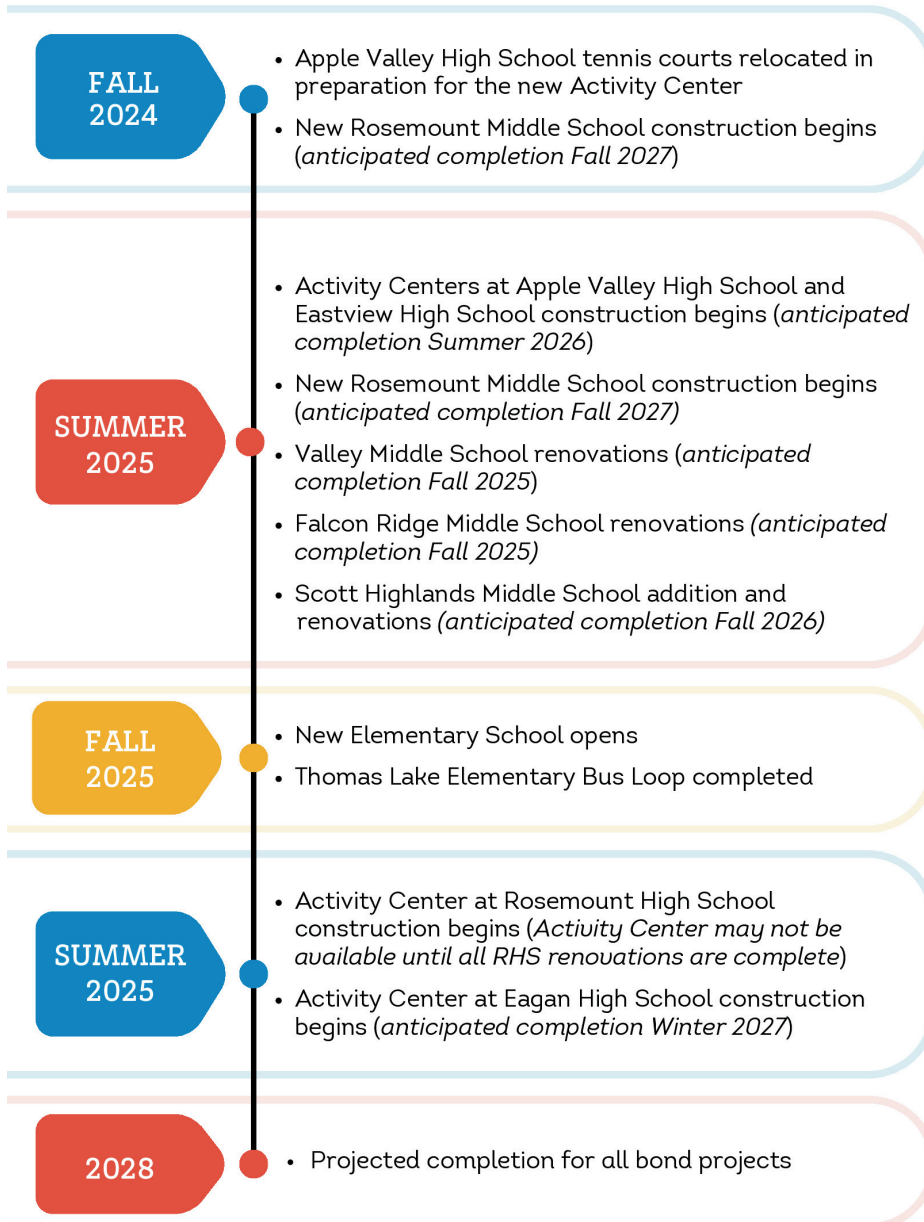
FALL 2024

• Apple Valley High School tennis courts relocated in preparation for the new Activity Center

• New Rosemount Middle School construction begins (*anticipated completion Fall 2027*)

SUMMER 2025

• Activity Centers at Apple Valley High School and Eastview High School construction begins (*anticipated completion Summer 2026*)

• New Rosemount Middle School construction begins (*anticipated completion Fall 2027)*

• Valley Middle School renovations (*anticipated completion Fall 2025*)

• Falcon Ridge Middle School renovations *(anticipated completion Fall 2025)*

• Scott Highlands Middle School addition and renovations *(anticipated completion Fall 2026)*

FALL 2025

• New Elementary School opens

• Thomas Lake Elementary Bus Loop completed

SUMMER 2025

• Activity Center at Rosemount High School construction begins (*Activity Center may not be available until all RHS renovations are complete*)

• Activity Center at Eagan High School construction begins (*anticipated completion Winter 2027*)

2028

• Projected completion for all bond projects